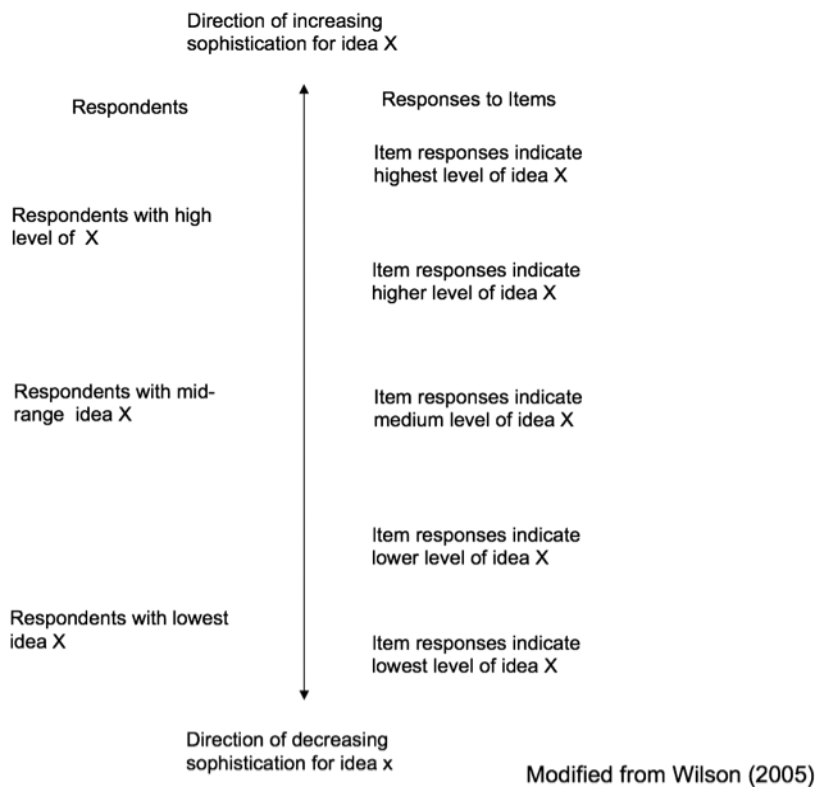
Direction of increasing sophistication for idea X

Respondents

Responses to Items

Item responses indicate highest level of idea X

Respondents with high level of X

Item responses indicate higher level of idea X

Respondents with mid-range idea X

Item responses indicate medium level of idea X

Item responses indicate lower level of idea X

Respondents with lowest idea X

Item responses indicate lowest level of idea X

Direction of decreasing sophistication for idea x

Modified from Wilson (2005)